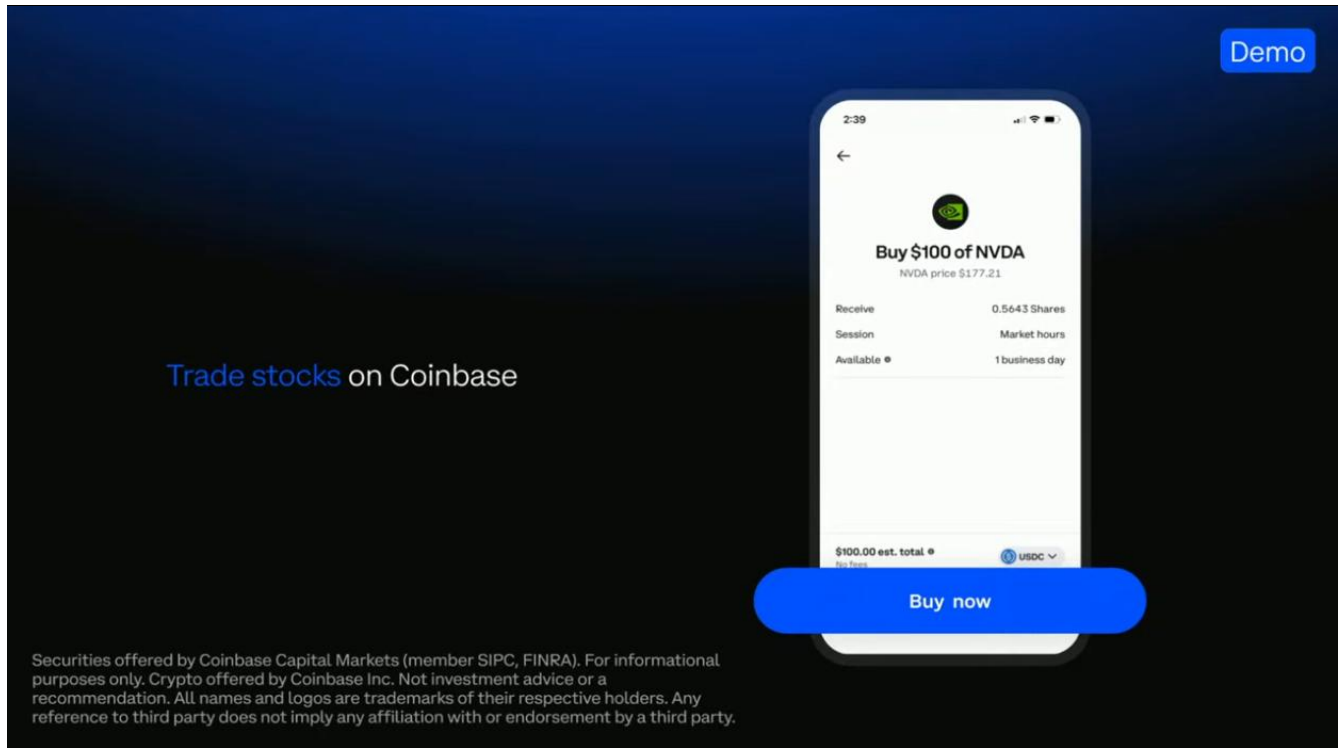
Demo

Trade stocks on Coinbase

2:39

←

Buy $100 of NVDA

NVDA price $177.21

Receive 0.5643 Shares

Session Market hours

Available 1 business day

$100.00 est. total

No fees

USDC

Buy now

Securities offered by Coinbase Capital Markets (member SIPC, FINRA). For informational purposes only. Crypto offered by Coinbase Inc. Not investment advice or a recommendation. All names and logos are trademarks of their respective holders. Any reference to third party does not imply any affiliation with or endorsement by a third party.